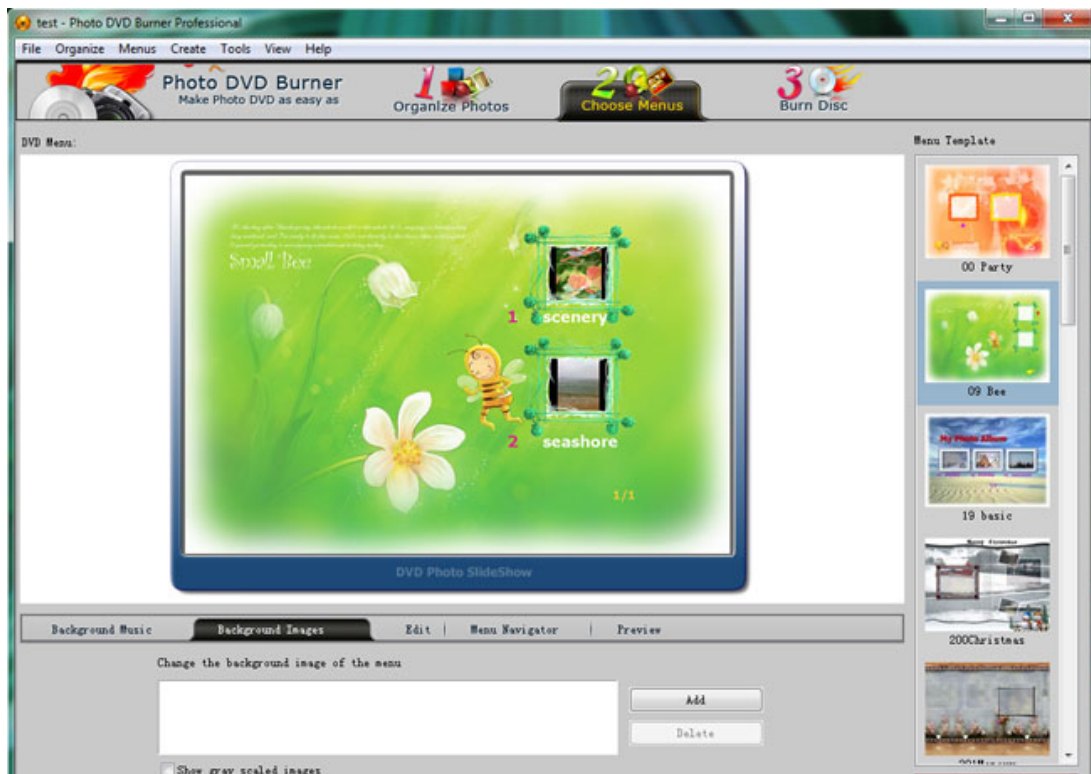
test - Photo DVD Burner Professional

File Organize Menus Create Tools View Help

Photo DVD Burner
Make Photo DVD as easy as

1 Organize Photos

2 Choose Menus

3 Burn Disc

DVD Menu:

Menu Template

Small Bee

1 scenery

2 seashore

1/1

DVD Photo SlideShow

00 Party

09 Bee

My Photo Album

19 basic

200Christmas

Background Music | Background Images | Edit | Menu Navigator | Preview

Change the background image of the menu

Add

Delete

Show gray scaled images